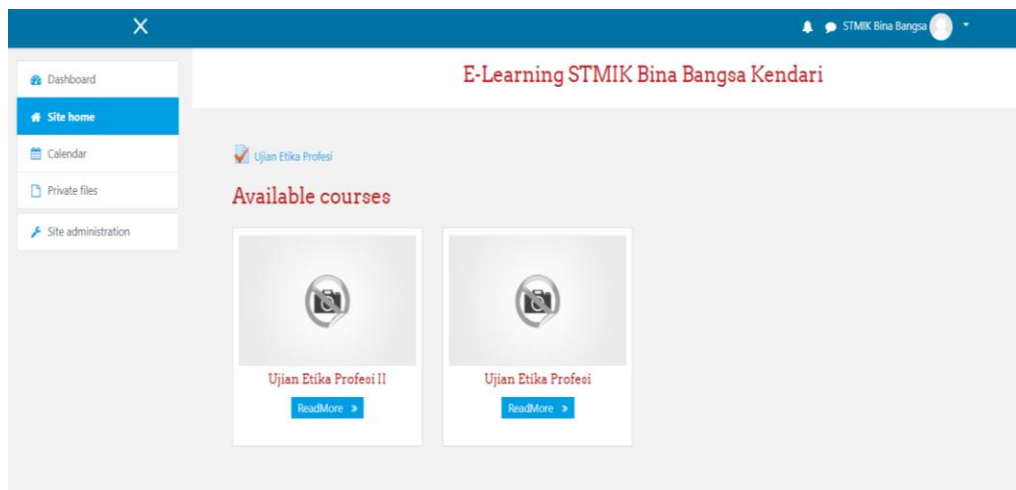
X

STMIK Bina Bangsa

Dashboard

Site home

Calendar

Private files

Site administration

E-Learning STMIK Bina Bangsa Kendari

Ujian Etika Profesi

Available courses

Ujian Etika Profesi II

ReadMore »

Ujian Etika Profesi

ReadMore »